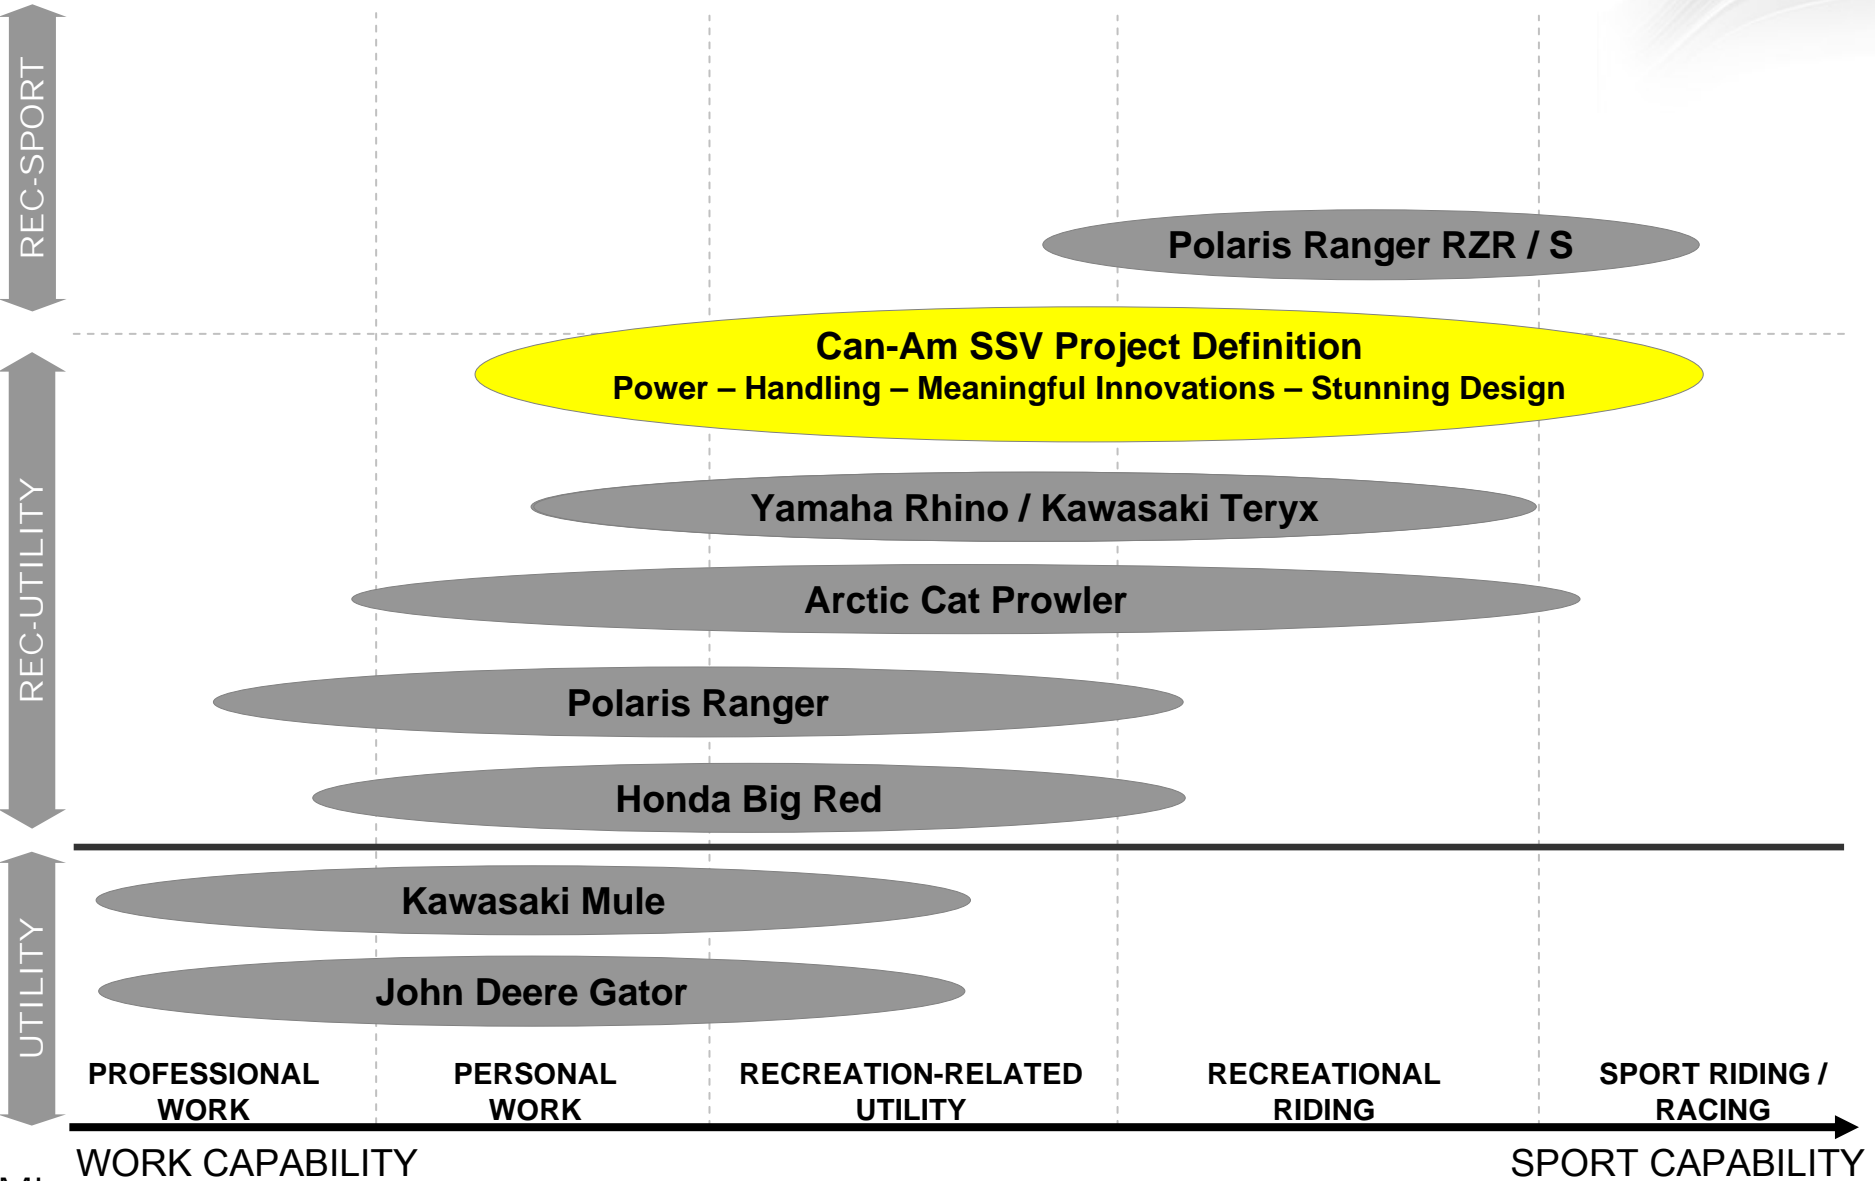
REC-SPORT

REC-UTILITY

UTILITY

Polaris Ranger RZR / S

Can-Am SSV Project Definition
Power – Handling – Meaningful Innovations – Stunning Design

Yamaha Rhino / Kawasaki Teryx

Arctic Cat Prowler

Polaris Ranger

Honda Big Red

Kawasaki Mule

John Deere Gator

PROFESSIONAL WORK

PERSONAL WORK

RECREATION-RELATED UTILITY

RECREATIONAL RIDING

SPORT RIDING / RACING

WORK CAPABILITY

SPORT CAPABILITY

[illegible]